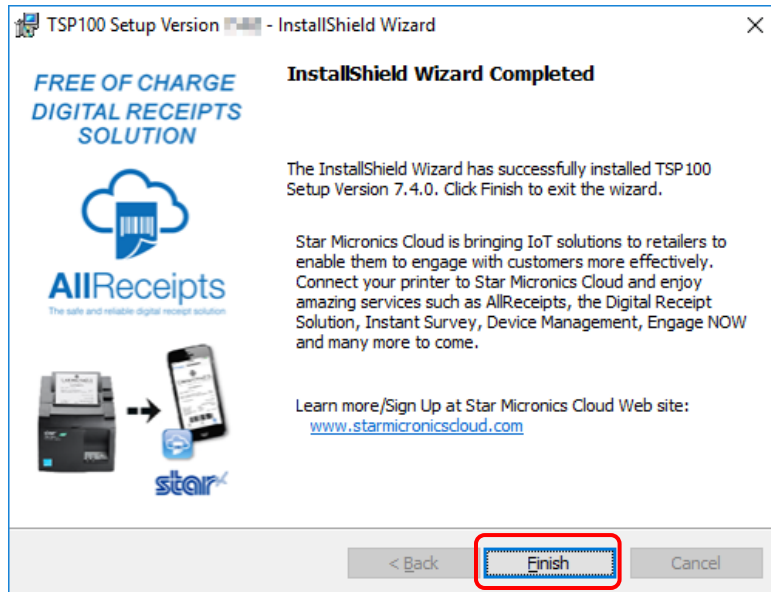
TSP100 Setup Version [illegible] - InstallShield Wizard

FREE OF CHARGE DIGITAL RECEIPTS SOLUTION

AllReceipts
The safe and reliable digital receipt solution

star

InstallShield Wizard Completed

The InstallShield Wizard has successfully installed TSP100 Setup Version 7.4.0. Click Finish to exit the wizard.

Star Micronics Cloud is bringing IoT solutions to retailers to enable them to engage with customers more effectively. Connect your printer to Star Micronics Cloud and enjoy amazing services such as AllReceipts, the Digital Receipt Solution, Instant Survey, Device Management, Engage NOW and many more to come.

Learn more/Sign Up at Star Micronics Cloud Web site:
www.starmicronicscloud.com

< Back
Finish
Cancel